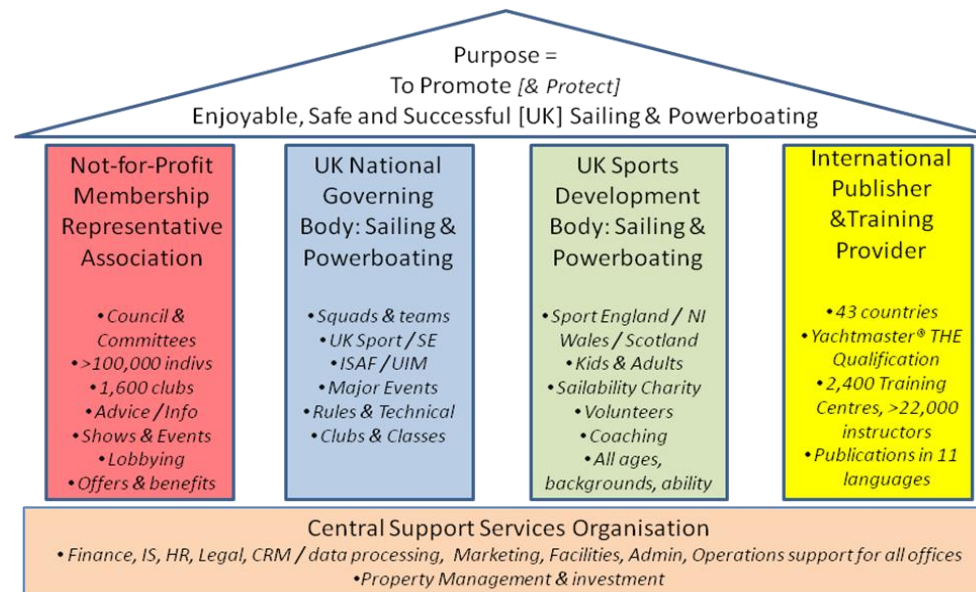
Purpose =
To Promote *[& Protect]*
Enjoyable, Safe and Successful [UK] Sailing & Powerboating

Not-for-Profit Membership Representative Association

•Council & Committees
•>100,000 indivs
•1,600 clubs
•Advice / Info
•Shows & Events
•Lobbying
•Offers & benefits

UK National Governing Body: Sailing & Powerboating

•Squads & teams
•UK Sport / SE
•ISAF / UIM
•Major Events
•Rules & Technical
•Clubs & Classes

UK Sports Development Body: Sailing & Powerboating

•Sport England / NI Wales / Scotland
•Kids & Adults
•Sailability Charity
•Volunteers
•Coaching
•All ages, backgrounds, ability

International Publisher &Training Provider

•43 countries
•Yachtmaster® THE Qualification
•2,400 Training Centres, >22,000 instructors
•Publications in 11 languages

Central Support Services Organisation
• Finance, IS, HR, Legal, CRM / data processing, Marketing, Facilities, Admin, Operations support for all offices
•Property Management & investment